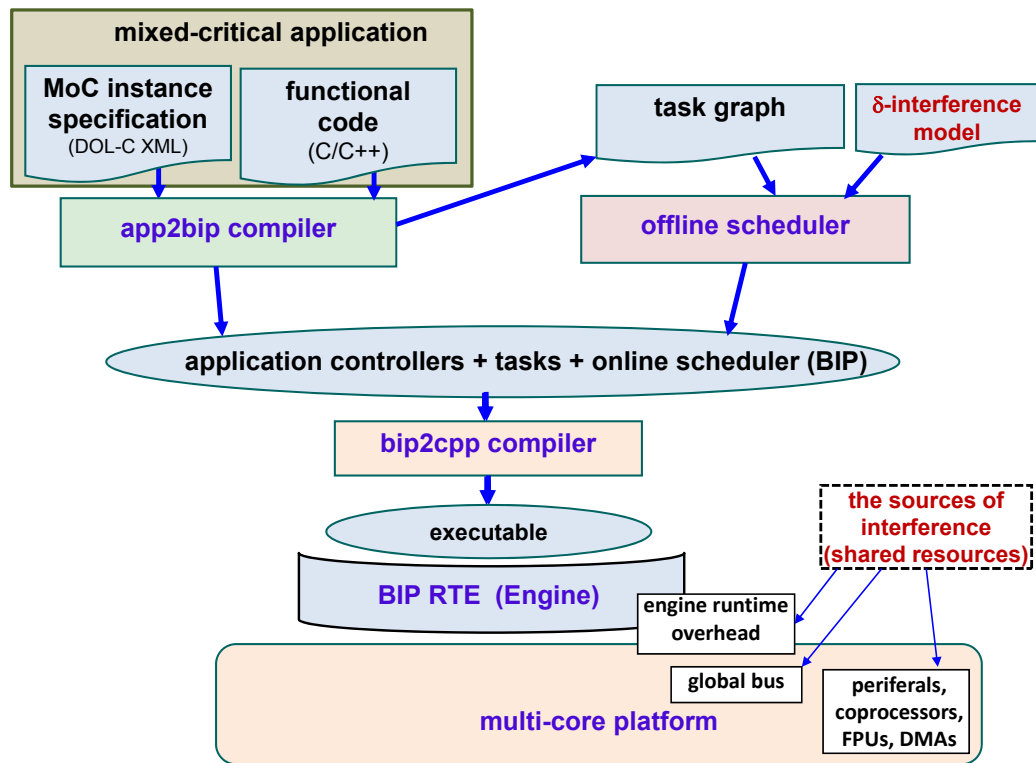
mixed-critical application

MoC instance specification
(DOL-C XML)

functional code
(C/C++)

task graph

$\delta$-interference model

app2bip compiler

offline scheduler

application controllers + tasks + online scheduler (BIP)

bip2cpp compiler

the sources of interference (shared resources)

executable

BIP RTE (Engine)

engine runtime overhead

global bus

periferals, coprocessors, FPUs, DMAs

multi-core platform